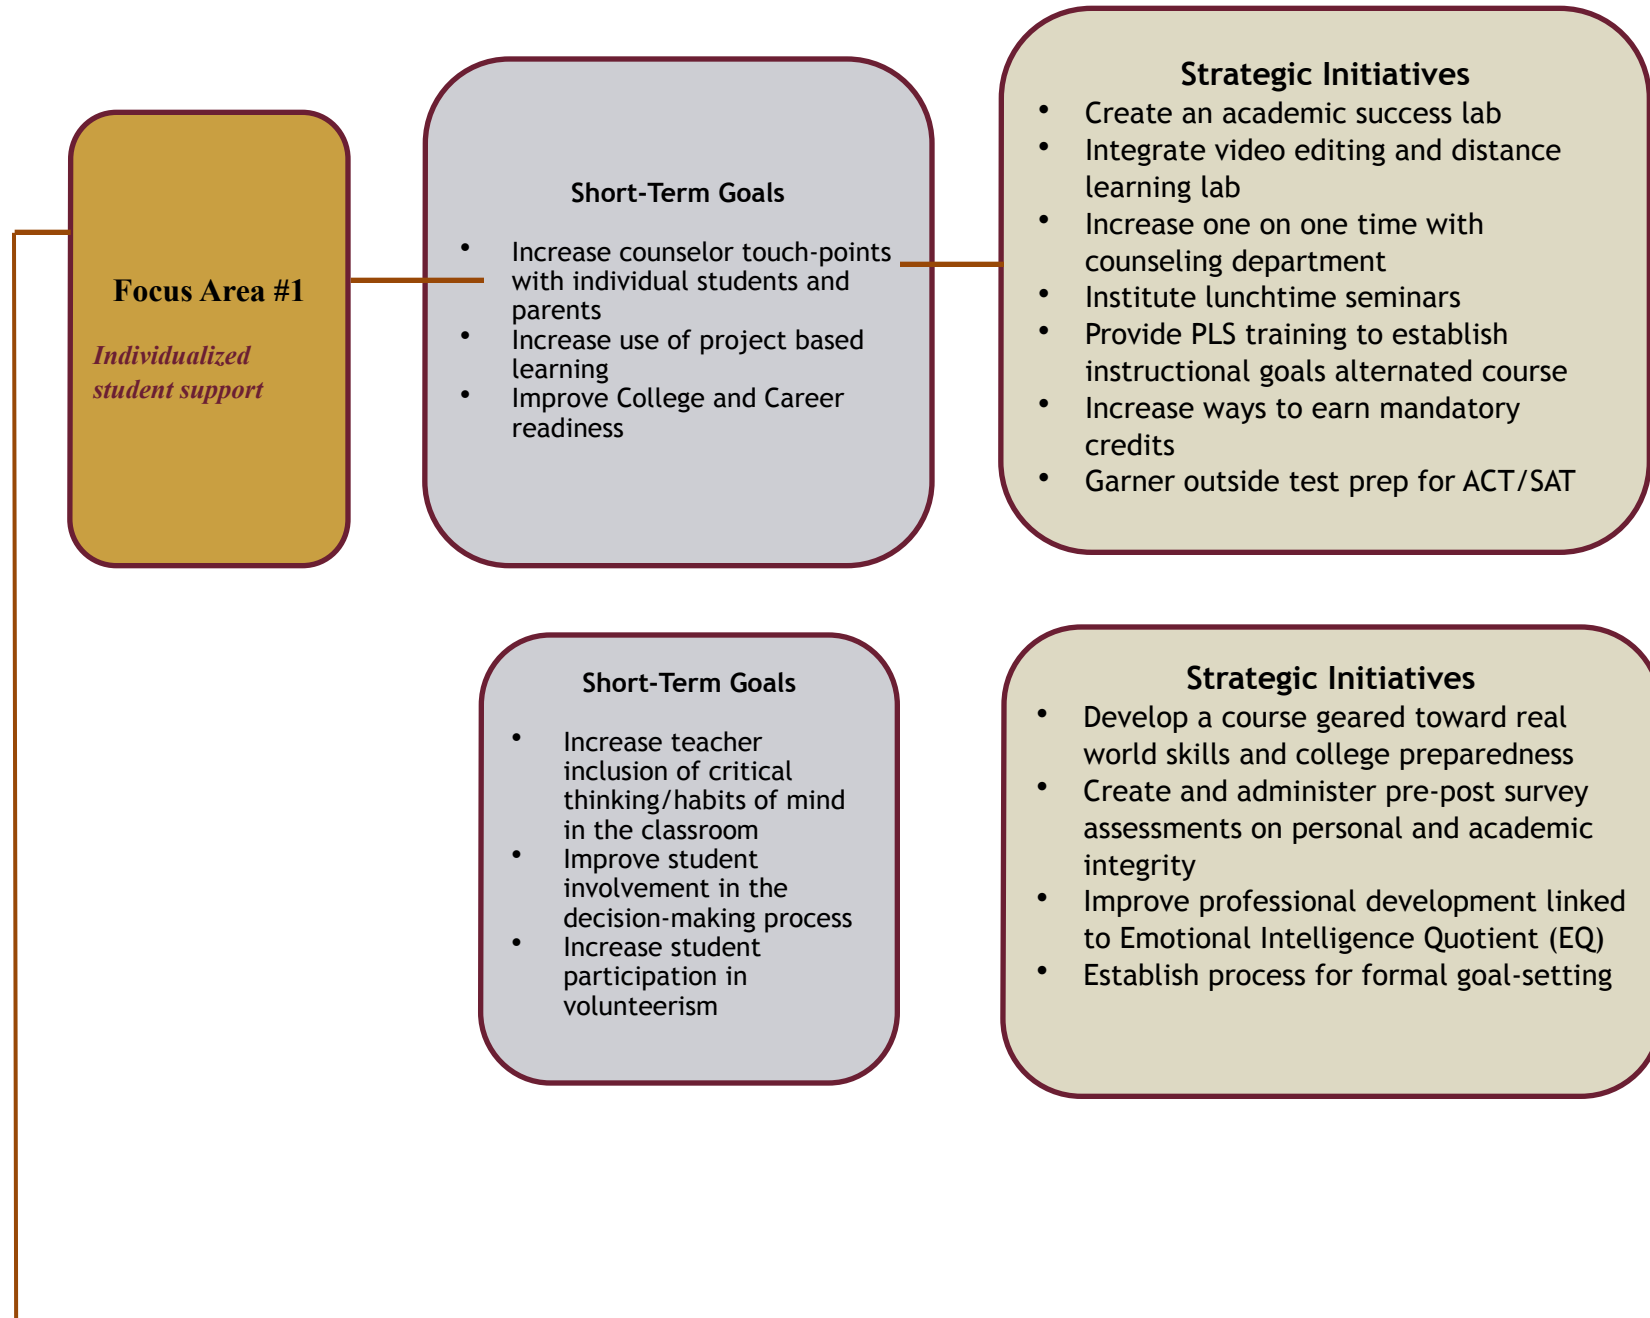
Focus Area #1

Individualized student support

Short-Term Goals

- Increase counselor touch-points with individual students and parents
- Increase use of project based learning
- Improve College and Career readiness

Strategic Initiatives

- Create an academic success lab
- Integrate video editing and distance learning lab
- Increase one on one time with counseling department
- Institute lunchtime seminars
- Provide PLS training to establish instructional goals alternated course
- Increase ways to earn mandatory credits
- Garner outside test prep for ACT/SAT

Short-Term Goals

- Increase teacher inclusion of critical thinking/habits of mind in the classroom
- Improve student involvement in the decision-making process
- Increase student participation in volunteerism

Strategic Initiatives

- Develop a course geared toward real world skills and college preparedness
- Create and administer pre-post survey assessments on personal and academic integrity
- Improve professional development linked to Emotional Intelligence Quotient (EQ)
- Establish process for formal goal-setting